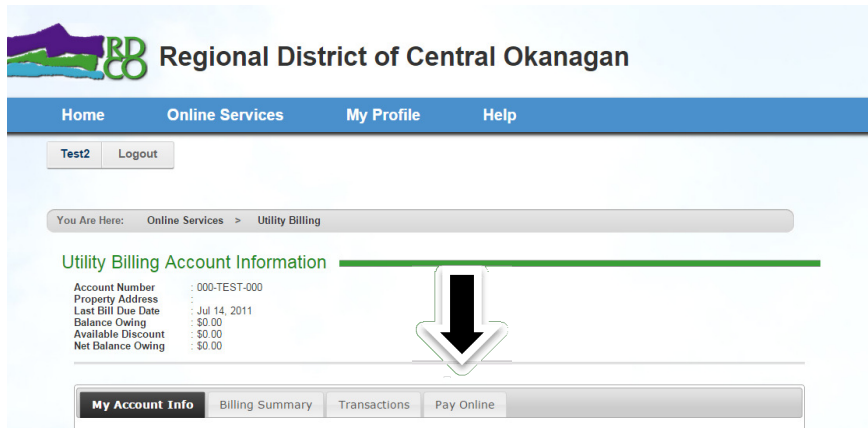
RDCO Regional District of Central Okanagan

Home Online Services My Profile Help

Test2 Logout

You Are Here: Online Services > Utility Billing

Utility Billing Account Information

| | |
|---|---|
| Account Number | : 000-TEST-000 |
| Property Address | : |
| Last Bill Due Date | : Jul 14, 2011 |
| Balance Owing | : $0.00 |
| Available Discount | : $0.00 |
| Net Balance Owing | : $0.00 |

My Account Info Billing Summary Transactions Pay Online